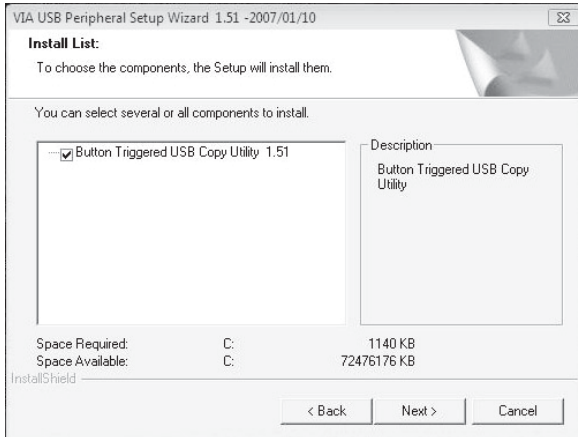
VIA USB Peripheral Setup Wizard 1.51 -2007/01/10

Install List:

To choose the components, the Setup will install them.

You can select several or all components to install.

Button Triggered USB Copy Utility 1.51

Description

Button Triggered USB Copy Utility

| | | |
|---|---|---|
| Space Required: | C: | 1140 KB |
| Space Available: | C: | 72476176 KB |

InstallShield

< Back

Next >

Cancel